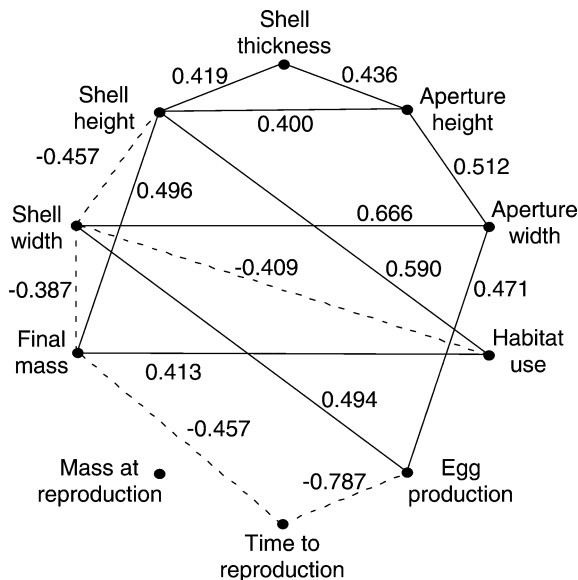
Shell thickness

0.419

0.436

Shell height

0.400

Aperture height

-0.457

0.512

0.496

Shell width

0.666

Aperture width

-0.409

0.590

-0.387

0.471

Final mass

Habitat use

0.413

0.494

-0.457

Mass at reproduction

-0.787

Egg production

Time to reproduction